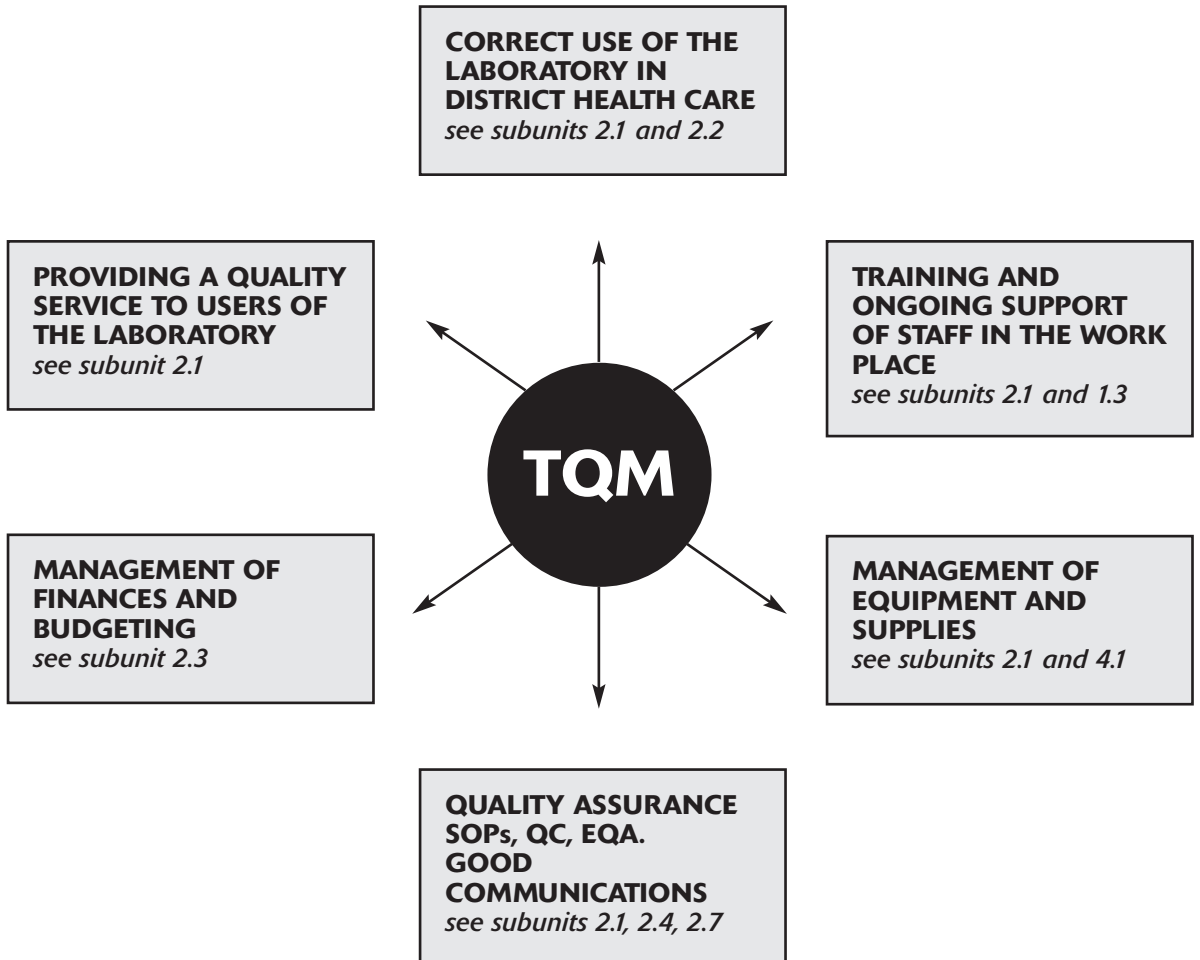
CORRECT USE OF THE LABORATORY IN DISTRICT HEALTH CARE
see subunits 2.1 and 2.2

PROVIDING A QUALITY SERVICE TO USERS OF THE LABORATORY
see subunit 2.1

TRAINING AND ONGOING SUPPORT OF STAFF IN THE WORK PLACE
see subunits 2.1 and 1.3

TQM

MANAGEMENT OF FINANCES AND BUDGETING
see subunit 2.3

MANAGEMENT OF EQUIPMENT AND SUPPLIES
see subunits 2.1 and 4.1

QUALITY ASSURANCE SOPs, QC, EQA. GOOD COMMUNICATIONS
see subunits 2.1, 2.4, 2.7